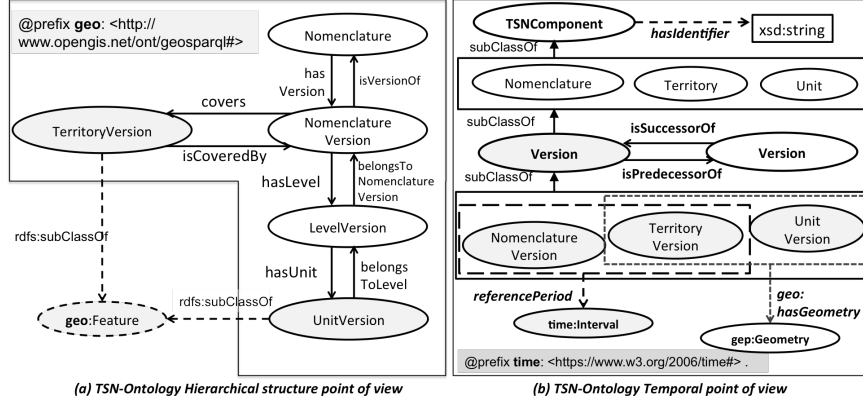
@prefix **geo**: <http://www.opengis.net/ont/geosparql#>

Nomenclature

has Version

isVersionOf

covers

TerritoryVersion

Nomenclature Version

isCoveredBy

hasLevel

belongsTo Nomenclature Version

LevelVersion

rdfs:subClassOf

hasUnit

belongs ToLevel

rdfs:subClassOf

**geo**:Feature

UnitVersion

**TSNComponent**

***hasIdentifier***

xsd:string

subClassOf

Nomenclature

Territory

Unit

subClassOf

**isSuccessorOf**

**Version**

**Version**

**isPredecessorOf**

subClassOf

Nomenclature Version

Territory Version

Unit Version

***referencePeriod***

***geo: hasGeometry***

**time:Interval**

**gep:Geometry**

@prefix **time**: <https://www.w3.org/2006/time#> .

***(a) TSN-Ontology Hierarchical structure point of view***

***(b) TSN-Ontology Temporal point of view***